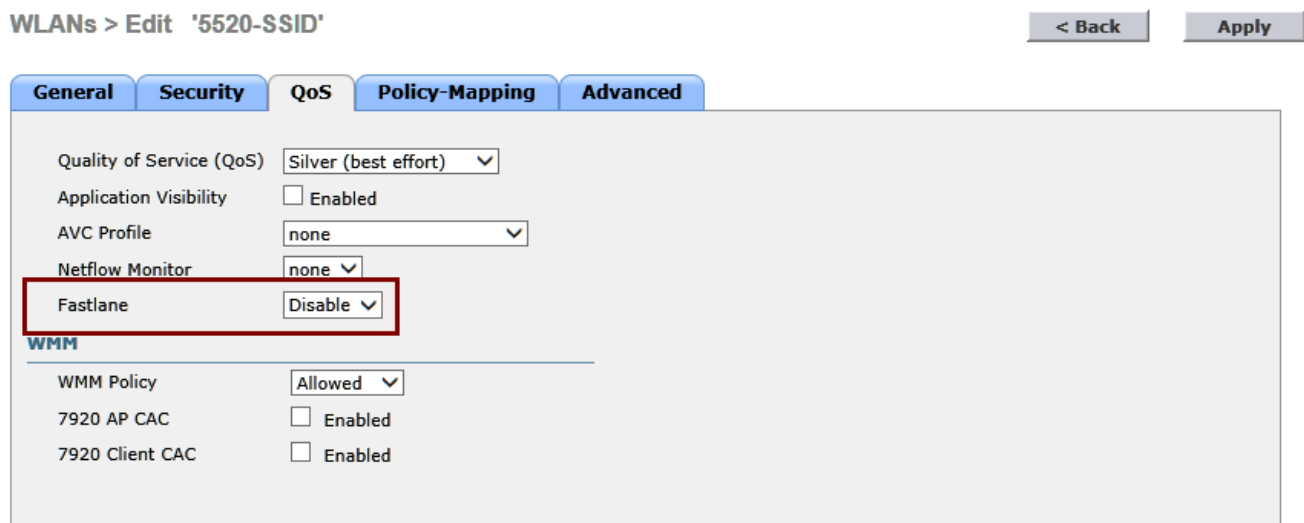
WLANs > Edit '5520-SSID'

< Back

Apply

General | Security | QoS | Policy-Mapping | Advanced

Quality of Service (QoS) Silver (best effort)

Application Visibility Enabled

AVC Profile none

Netflow Monitor none

Fastlane Disable

WMM

WMM Policy Allowed

7920 AP CAC Enabled

7920 Client CAC Enabled